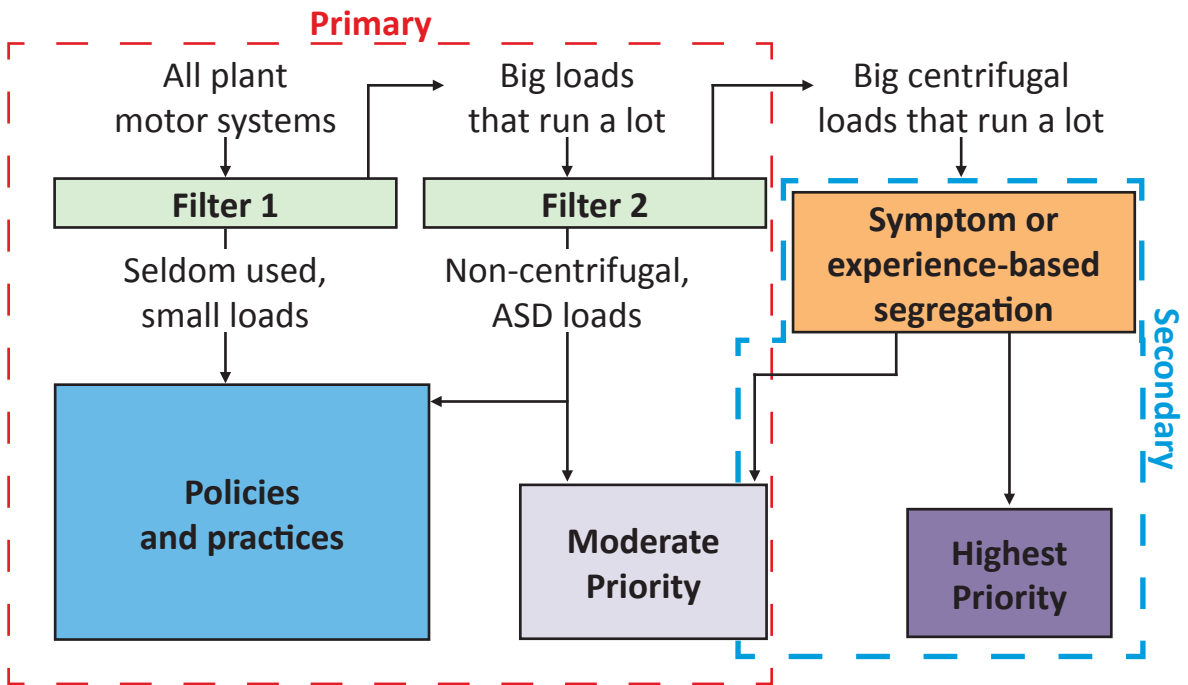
Primary

All plant motor systems

Big loads that run a lot

Big centrifugal loads that run a lot

Filter 1

Filter 2

Symptom or experience-based segregation

Seldom used, small loads

Non-centrifugal, ASD loads

Secondary

Policies and practices

Moderate Priority

Highest Priority